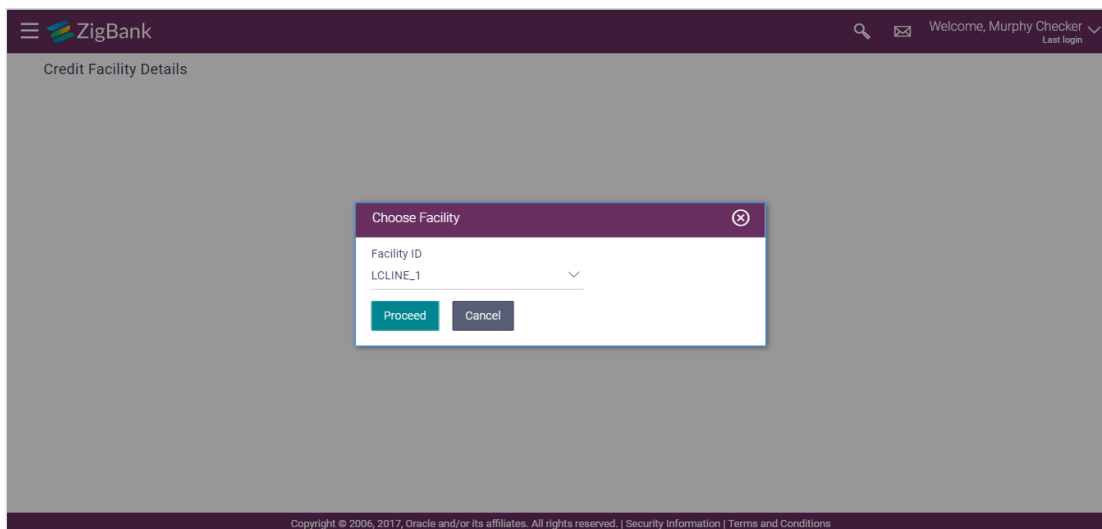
ZigBank

Welcome, Murphy Checker
Last login

Credit Facility Details

Choose Facility

Facility ID
LCLINE_1

Proceed
Cancel

Copyright © 2006, 2017, Oracle and/or its affiliates. All rights reserved. | Security Information | Terms and Conditions